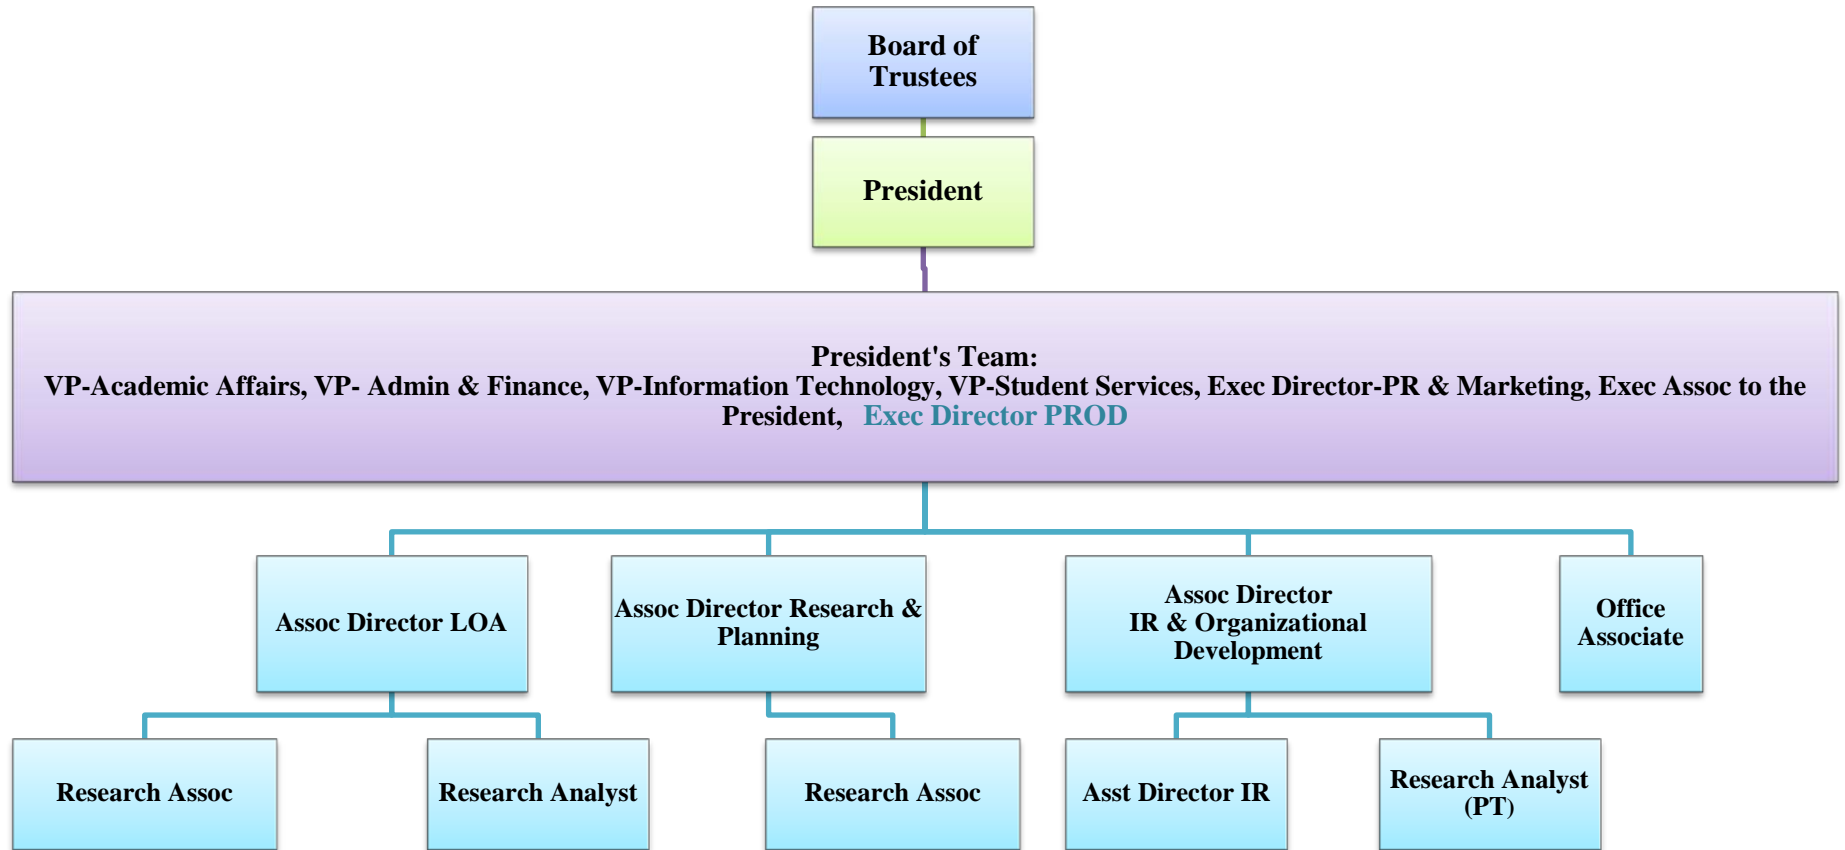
Board of Trustees

President

President's Team:
VP-Academic Affairs, VP- Admin & Finance, VP-Information Technology, VP-Student Services, Exec Director-PR & Marketing, Exec Assoc to the President, Exec Director PROD

Assoc Director LOA

Assoc Director Research & Planning

Assoc Director IR & Organizational Development

Office Associate

Research Assoc

Research Analyst

Research Assoc

Asst Director IR

Research Analyst (PT)